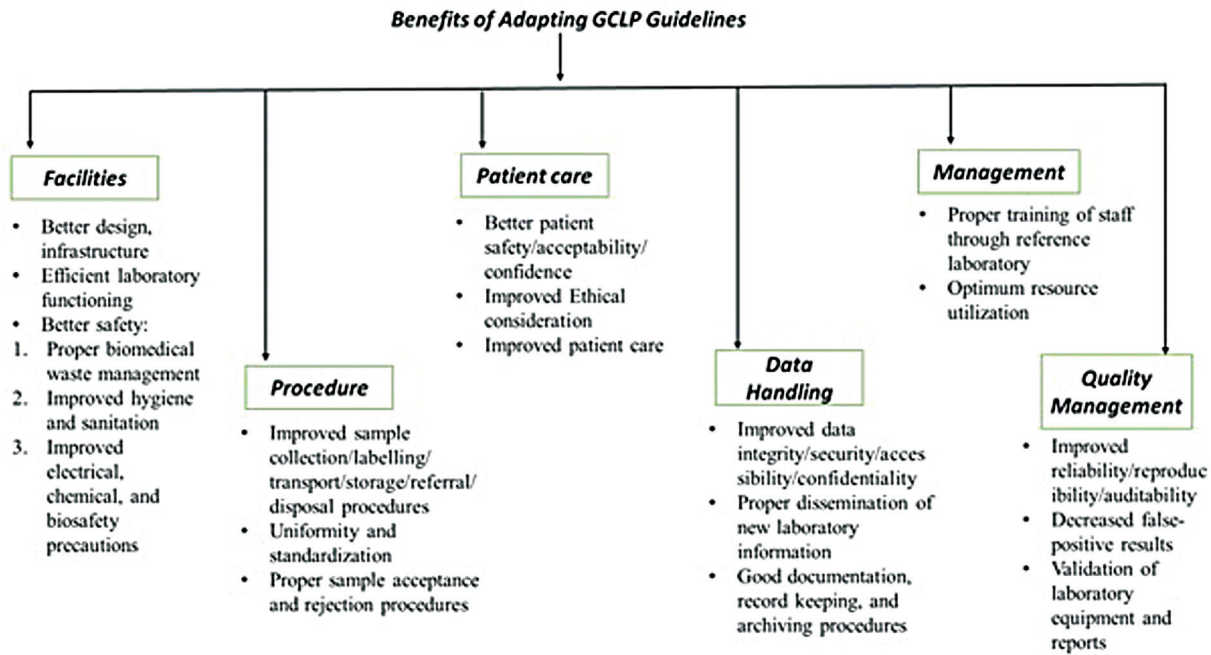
Benefits of Adapting GCLP Guidelines

Facilities

- Better design, infrastructure
- Efficient laboratory functioning
- Better safety:
1. Proper biomedical waste management
2. Improved hygiene and sanitation
3. Improved electrical, chemical, and biosafety precautions

Procedure

- Improved sample collection/labelling/ transport/storage/referral/ disposal procedures
- Uniformity and standardization
- Proper sample acceptance and rejection procedures

Patient care

- Better patient safety/acceptability/ confidence
- Improved Ethical consideration
- Improved patient care

Data Handling

- Improved data integrity/security/acces sibility/confidentiality
- Proper dissemination of new laboratory information
- Good documentation, record keeping, and archiving procedures

Management

- Proper training of staff through reference laboratory
- Optimum resource utilization

Quality Management

- Improved reliability/reproduc ibility/auditability
- Decreased false-positive results
- Validation of laboratory equipment and reports